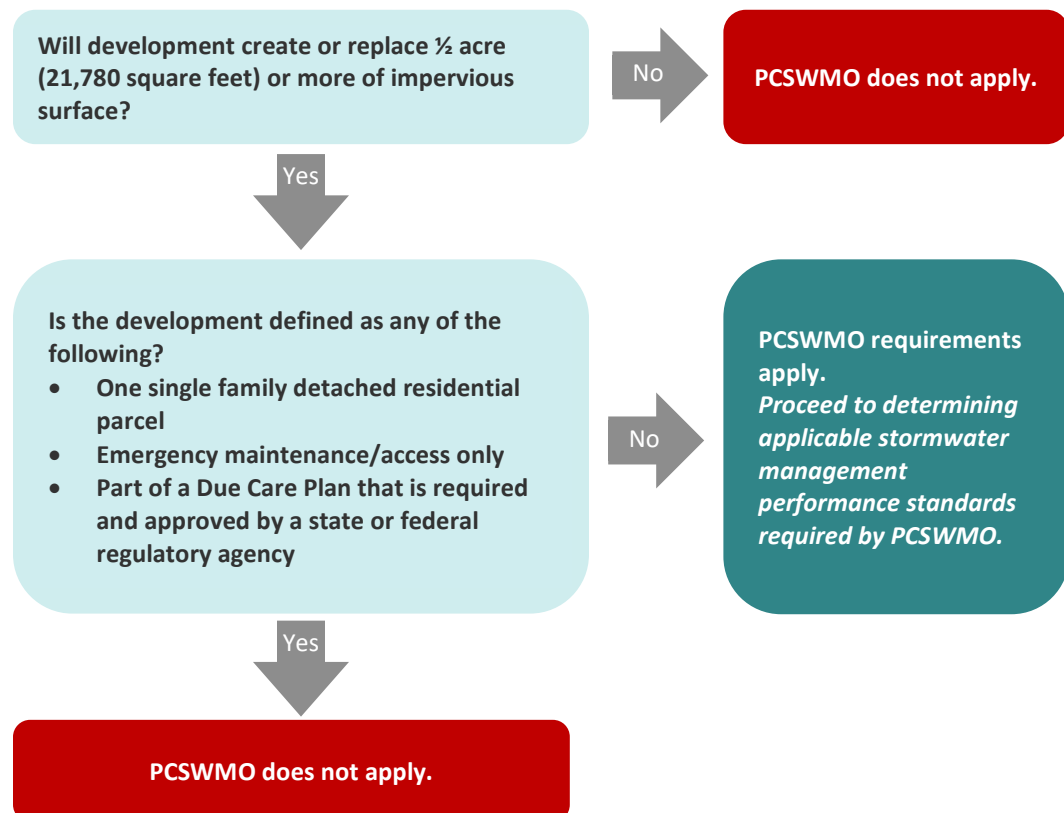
Will development create or replace ½ acre (21,780 square feet) or more of impervious surface?

No

PCSWMO does not apply.

Yes

Is the development defined as any of the following?
- One single family detached residential parcel
- Emergency maintenance/access only
- Part of a Due Care Plan that is required and approved by a state or federal regulatory agency

No

PCSWMO requirements apply.
*Proceed to determining applicable stormwater management performance standards required by PCSWMO.*

Yes

PCSWMO does not apply.